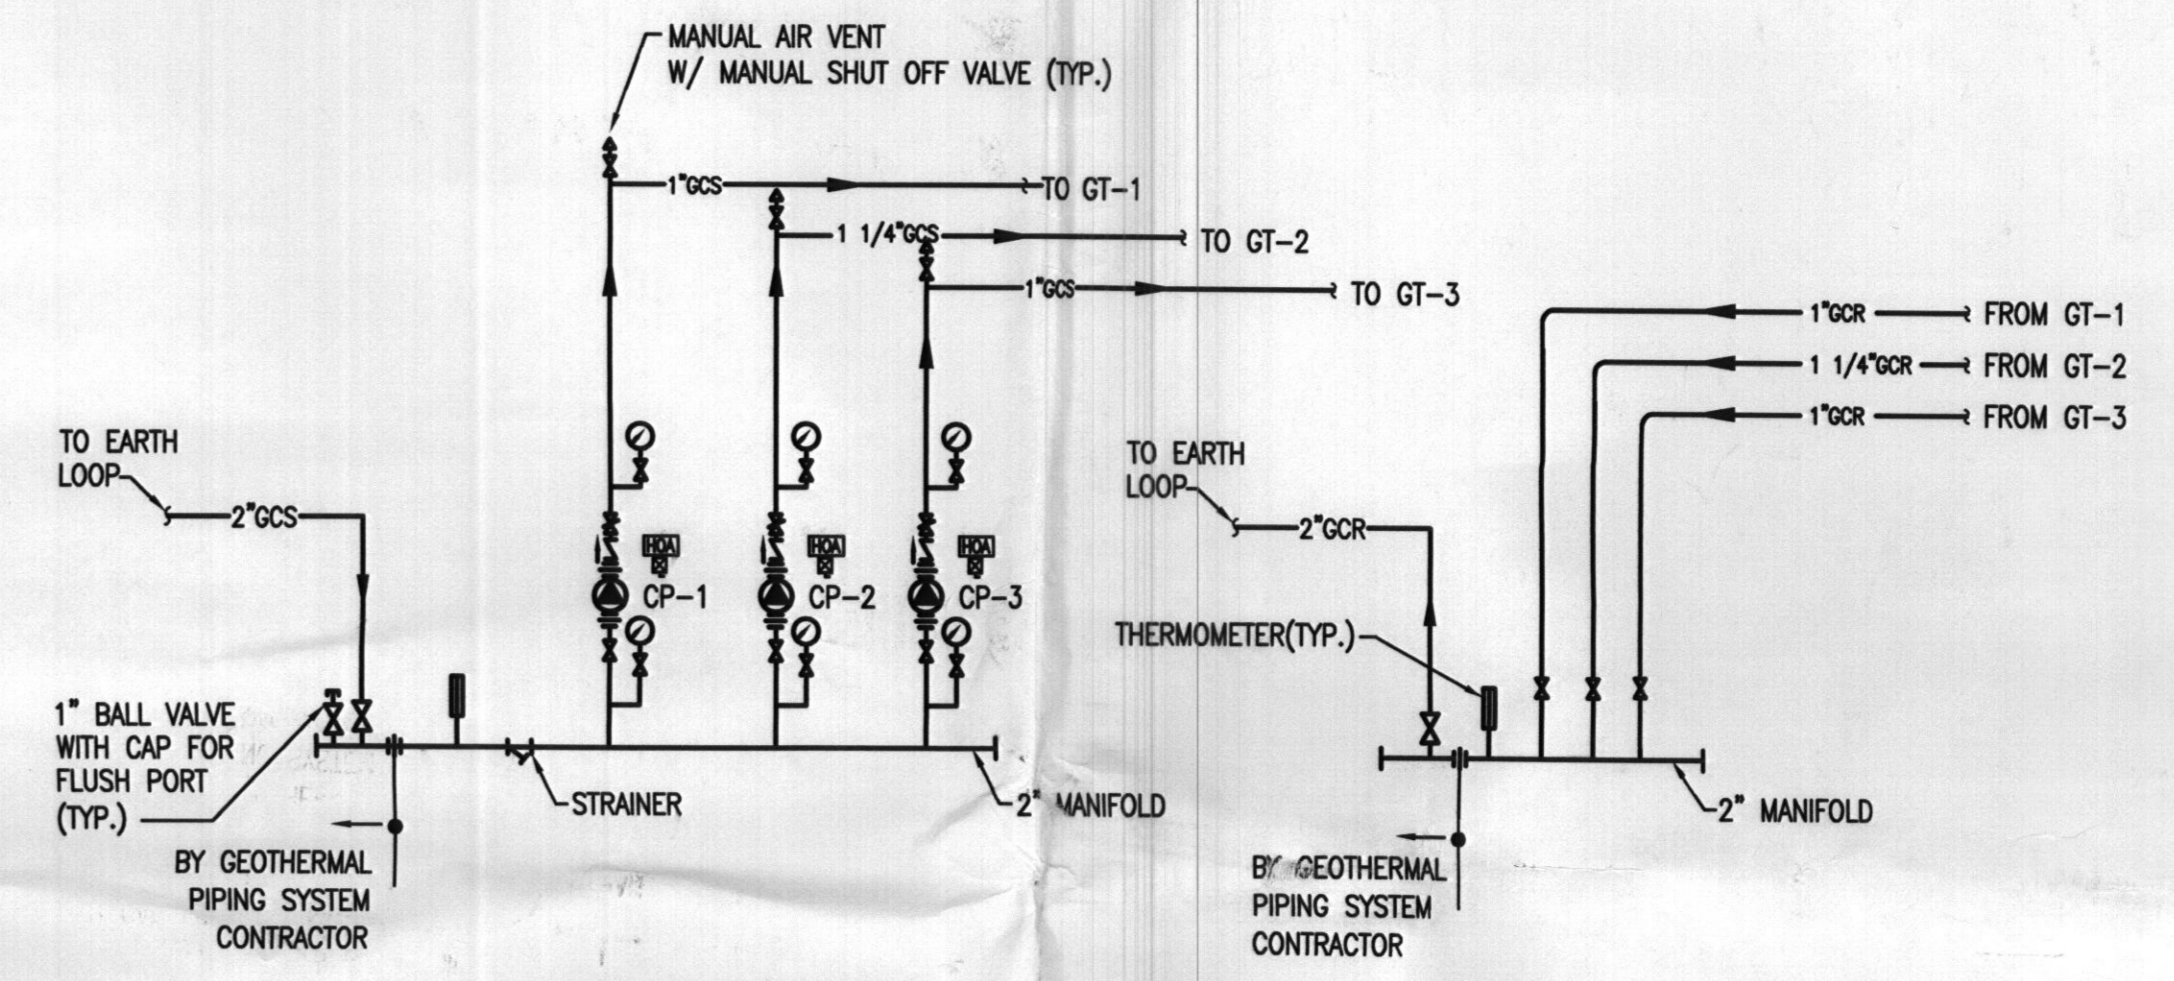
MANUAL AIR VENT
W/ MANUAL SHUT OFF VALVE (TYP.)

1"GCS
TO GT-1
1 1/4"GCS
TO GT-2
1"GCS
TO GT-3

1"GCR
FROM GT-1
1 1/4"GCR
FROM GT-2
1"GCR
FROM GT-3

TO EARTH LOOP
2"GCS

HOA
CP-1
HOA
CP-2
HOA
CP-3

TO EARTH LOOP
2"GCR

THERMOMETER(TYP.)

1" BALL VALVE WITH CAP FOR FLUSH PORT (TYP.)

STRAINER

2" MANIFOLD

2" MANIFOLD

BY GEOTHERMAL PIPING SYSTEM CONTRACTOR

BY GEOTHERMAL PIPING SYSTEM CONTRACTOR